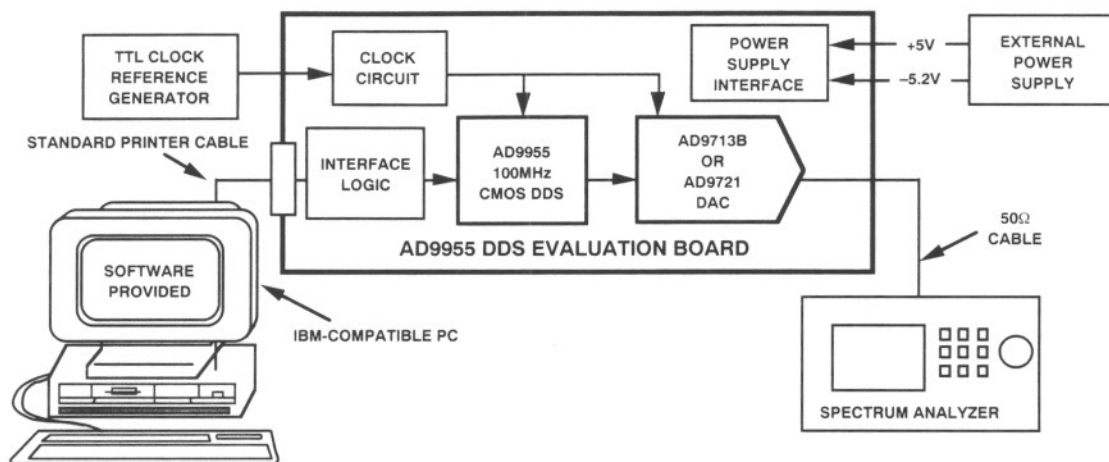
TTL CLOCK REFERENCE GENERATOR

CLOCK CIRCUIT

POWER SUPPLY INTERFACE

+5V

–5.2V

EXTERNAL POWER SUPPLY

STANDARD PRINTER CABLE

INTERFACE LOGIC

AD9955 100MHz CMOS DDS

AD9713B OR AD9721 DAC

50Ω CABLE

AD9955 DDS EVALUATION BOARD

SOFTWARE PROVIDED

IBM-COMPATIBLE PC

SPECTRUM ANALYZER